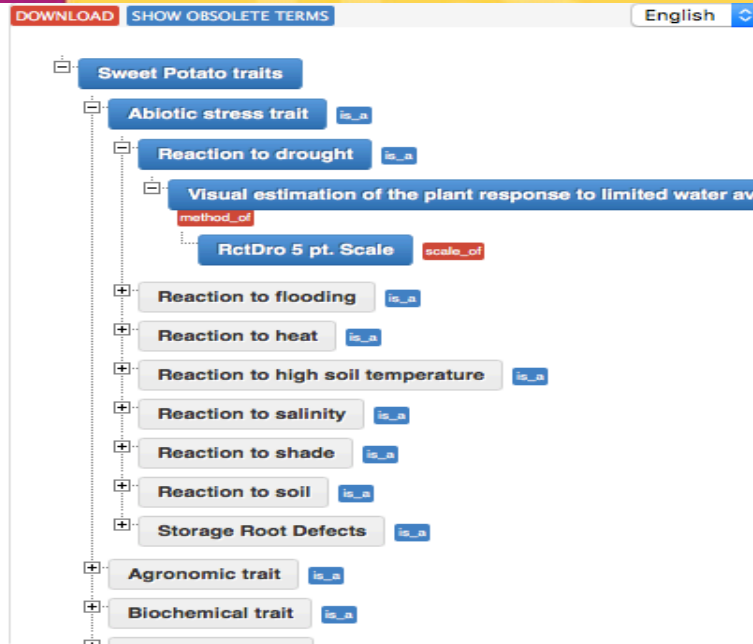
DOWNLOAD SHOW OBSOLETE TERMS

English

Sweet Potato traits

Abiotic stress trait is_a

Reaction to drought is_a

Visual estimation of the plant response to limited water av

method_of

RctDro 5 pt. Scale scale_of

Reaction to flooding is_a

Reaction to heat is_a

Reaction to high soil temperature is_a

Reaction to salinity is_a

Reaction to shade is_a

Reaction to soil is_a

Storage Root Defects is_a

Agronomic trait is_a

Biochemical trait is_a